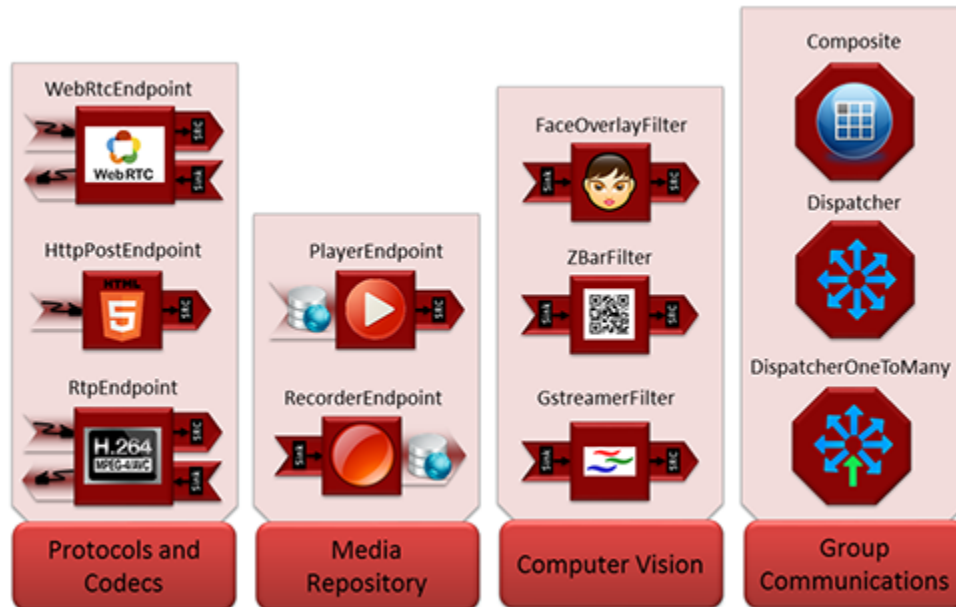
WebRtcEndpoint

SRC

WebRTC

SINK

HttpPostEndpoint

HTML 5

SRC

RtpEndpoint

SRC

H.264 MPEG-4 AVC

SINK

Protocols and Codecs

PlayerEndpoint

SRC

RecorderEndpoint

SINK

Media Repository

FaceOverlayFilter

SINK

SRC

ZBarFilter

SINK

SRC

GstreamerFilter

SINK

SRC

Computer Vision

Composite

Dispatcher

DispatcherOneToMany

Group Communications